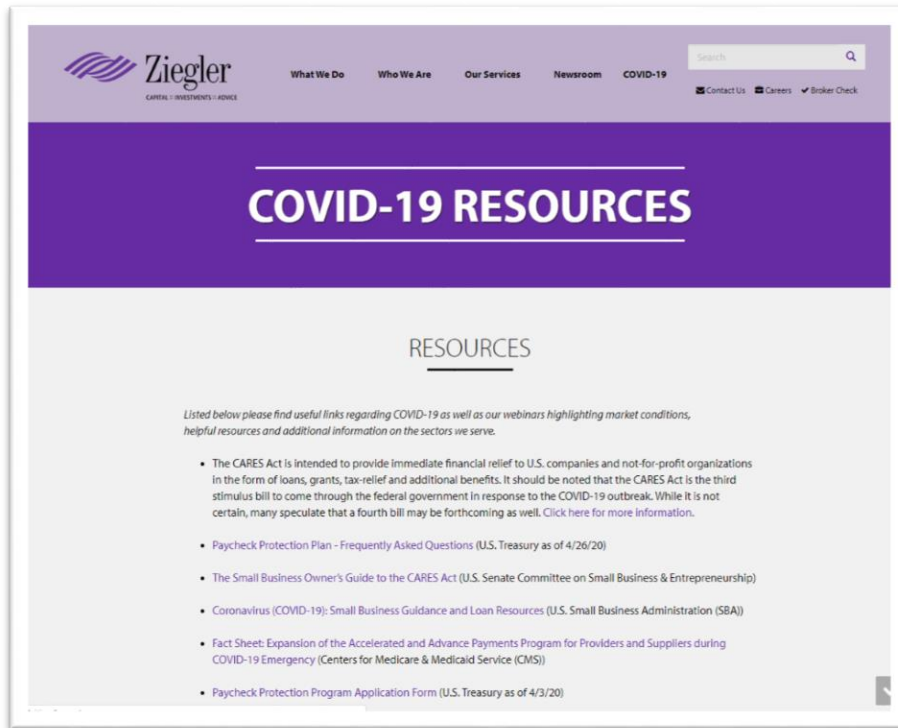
Ziegler
CAPITAL | INVESTMENTS | ADVICE

What We Do
Who We Are
Our Services
Newsroom
COVID-19

Search

Contact Us
Careers
Broker Check

COVID-19 RESOURCES

RESOURCES

Listed below please find useful links regarding COVID-19 as well as our webinars highlighting market conditions, helpful resources and additional information on the sectors we serve.

- The CARES Act is intended to provide immediate financial relief to U.S. companies and not-for-profit organizations in the form of loans, grants, tax-relief and additional benefits. It should be noted that the CARES Act is the third stimulus bill to come through the federal government in response to the COVID-19 outbreak. While it is not certain, many speculate that a fourth bill may be forthcoming as well. Click here for more information.
- Paycheck Protection Plan - Frequently Asked Questions (U.S. Treasury as of 4/26/20)
- The Small Business Owner's Guide to the CARES Act (U.S. Senate Committee on Small Business & Entrepreneurship)
- Coronavirus (COVID-19): Small Business Guidance and Loan Resources (U.S. Small Business Administration (SBA))
- Fact Sheet: Expansion of the Accelerated and Advance Payments Program for Providers and Suppliers during COVID-19 Emergency (Centers for Medicare & Medicaid Service (CMS))
- Paycheck Protection Program Application Form (U.S. Treasury as of 4/3/20)